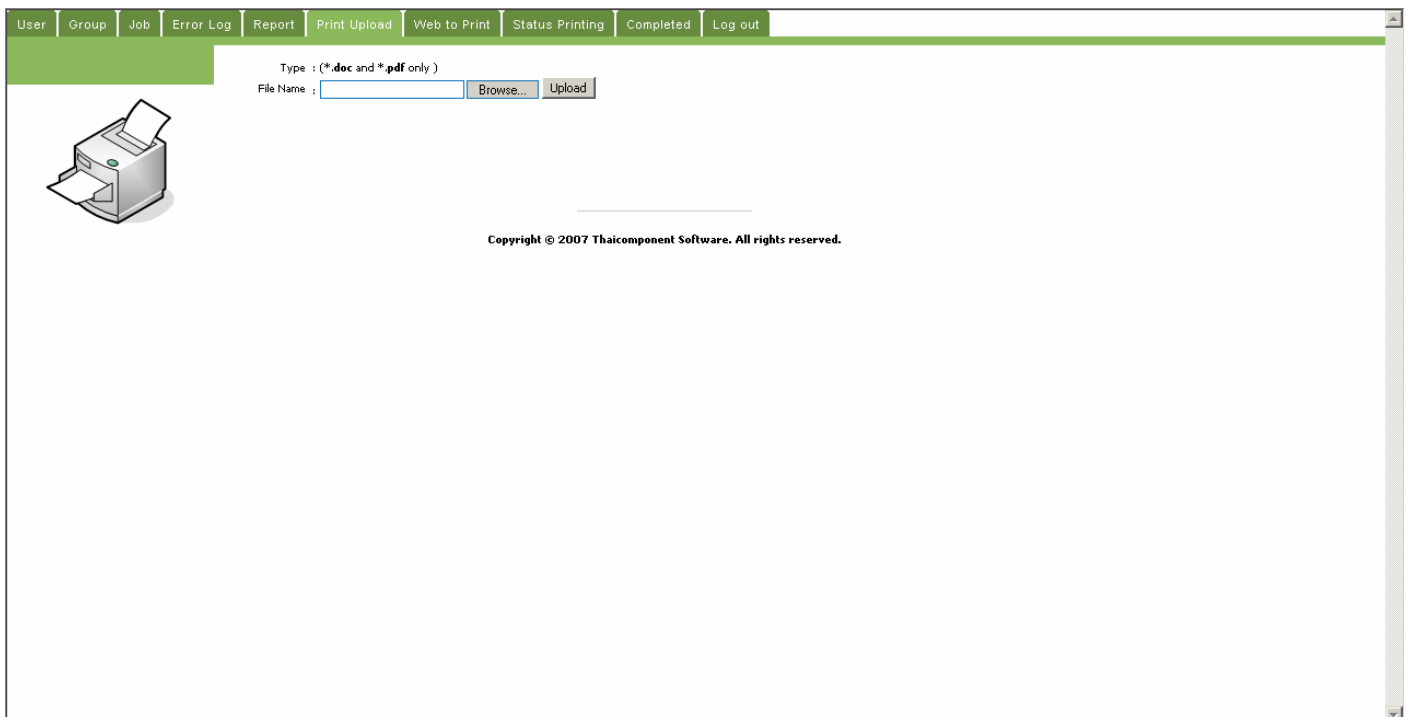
User | Group | Job | Error Log | Report | Print Upload | Web to Print | Status Printing | Completed | Log out

Type : (*.doc and *.pdf only )
File Name : Browse... Upload

Copyright © 2007 Thaicomponent Software. All rights reserved.